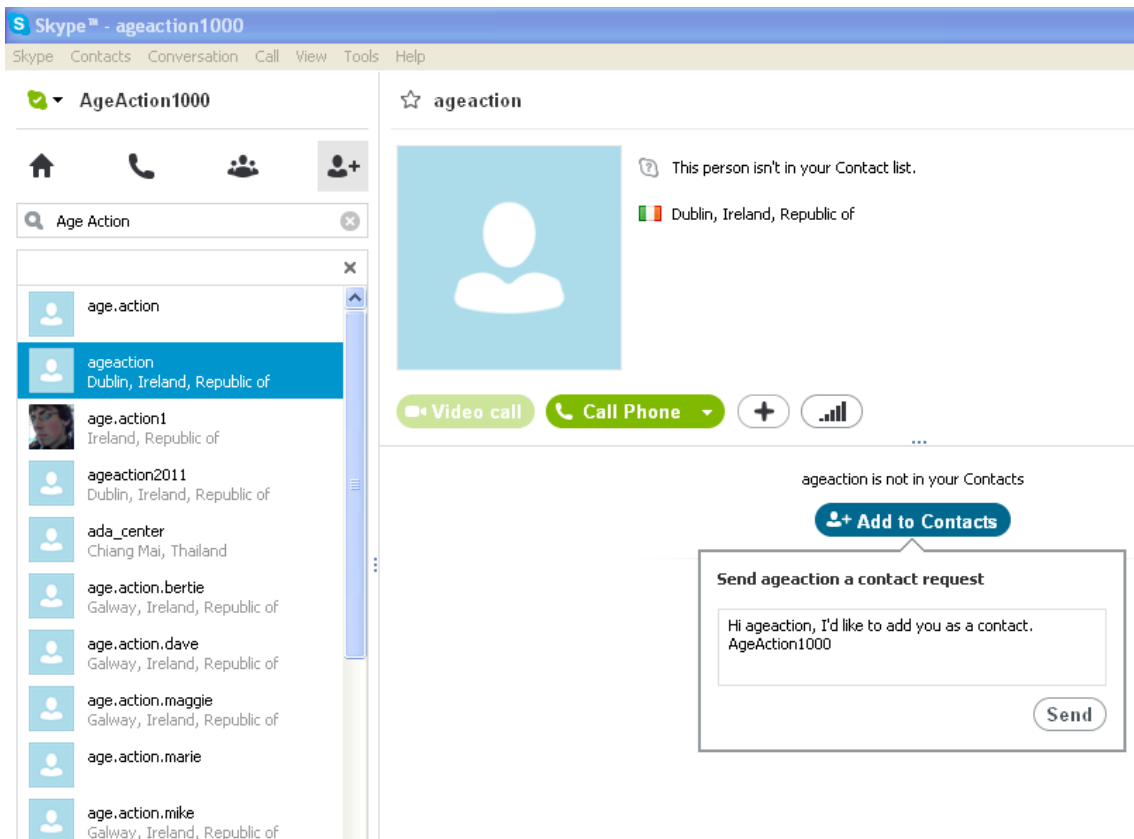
Skype™ - ageaction1000

Skype Contacts Conversation Call View Tools Help

AgeAction1000

Age Action

age.action

ageaction
Dublin, Ireland, Republic of

age.action1
Ireland, Republic of

ageaction2011
Dublin, Ireland, Republic of

ada_center
Chiang Mai, Thailand

age.action.bertie
Galway, Ireland, Republic of

age.action.dave
Galway, Ireland, Republic of

age.action.maggie
Galway, Ireland, Republic of

age.action.marie

age.action.mike
Galway, Ireland, Republic of

ageaction

This person isn't in your Contact list.

Dublin, Ireland, Republic of

Video call

Call Phone

ageaction is not in your Contacts

Add to Contacts

Send ageaction a contact request

Hi ageaction, I'd like to add you as a contact.
AgeAction1000

Send